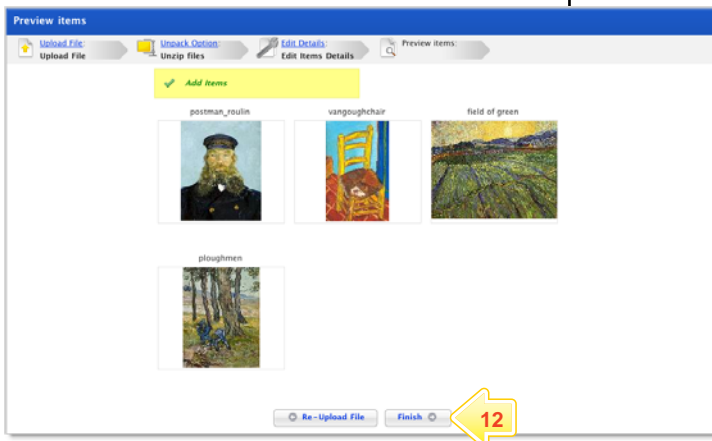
Preview items

Upload File: Upload File

Unpack Option: Unzip files

Edit Details: Edit Items Details

Preview items:

Add Items

postman_roulin

vangoughchair

field of green

ploughmen

Re-Upload File

Finish

12